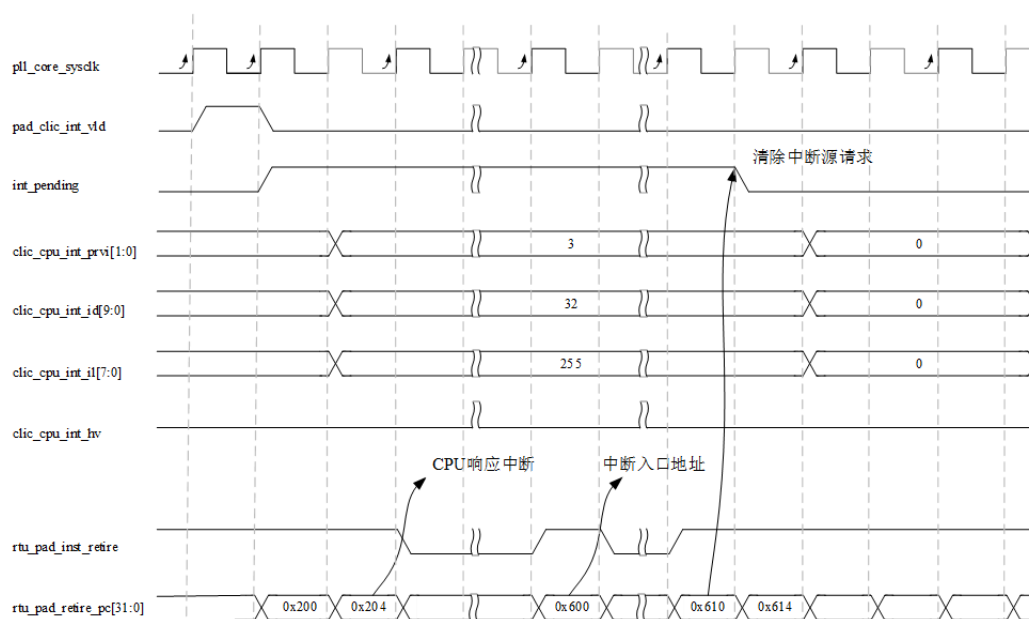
pll_core_sysclk

pad_clic_int_vld

int_pending

清除中断源请求

clic_cpu_int_prvi[1:0]

3

0

clic_cpu_int_id[9:0]

32

0

clic_cpu_int_il[7:0]

255

0

clic_cpu_int_hv

CPU响应中断

中断入口地址

rtu_pad_inst_retire

rtu_pad_retire_pc[31:0]

0x200

0x204

0x600

0x610

0x614